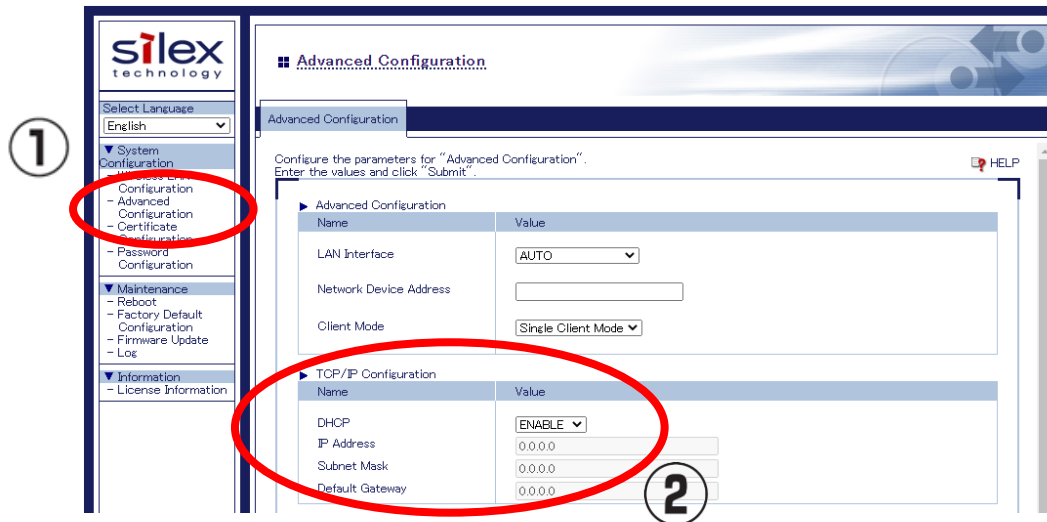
silex
technology

Select Language
English

▼ System Configuration
– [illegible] Configuration
– Advanced Configuration
– Certificate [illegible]
– Password Configuration

▼ Maintenance
– Reboot
– Factory Default Configuration
– Firmware Update
– Log

▼ Information
– License Information

①

Advanced Configuration

Advanced Configuration

Configure the parameters for "Advanced Configuration".
Enter the values and click "Submit".

HELP

▶ Advanced Configuration

| Name | Value |
|---|---|
| LAN Interface | AUTO |
| Network Device Address | |
| Client Mode | Single Client Mode |

▶ TCP/IP Configuration

| Name | Value |
|---|---|
| DHCP | ENABLE |
| IP Address | 0.0.0.0 |
| Subnet Mask | 0.0.0.0 |
| Default Gateway | 0.0.0.0 |

②